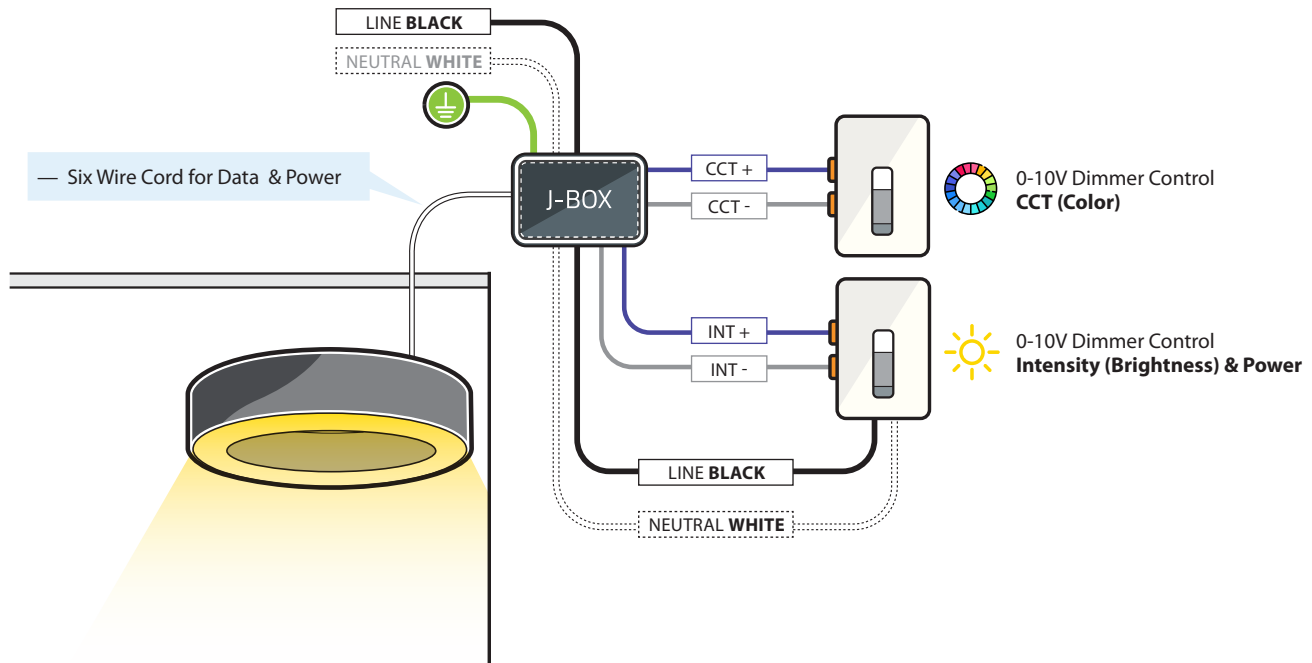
LINE **BLACK**

NEUTRAL **WHITE**

— Six Wire Cord for Data & Power

J-BOX

CCT +

CCT -

0-10V Dimmer Control
**CCT (Color)**

INT +

INT -

0-10V Dimmer Control
**Intensity (Brightness) & Power**

LINE **BLACK**

NEUTRAL **WHITE**